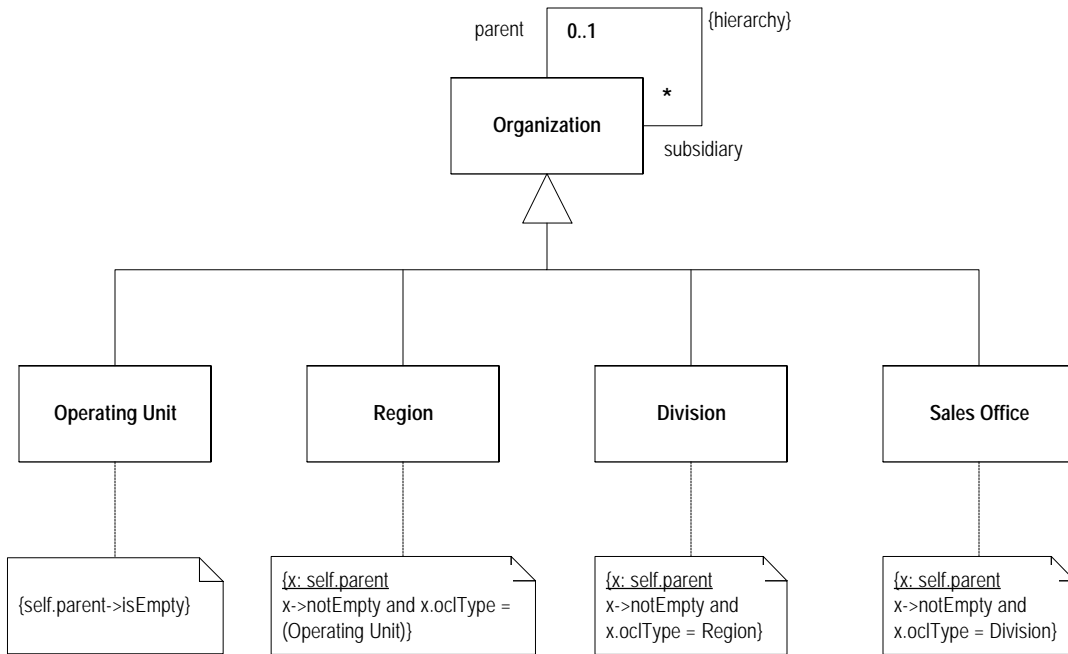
parent

0..1

{hierarchy}

*

Organization

subsidiary

Operating Unit

Region

Division

Sales Office

{self.parent->isEmpty}

{x: self.parent
x->notEmpty and x.oclType = (Operating Unit)}

{x: self.parent
x->notEmpty and x.oclType = Region}

{x: self.parent
x->notEmpty and x.oclType = Division}